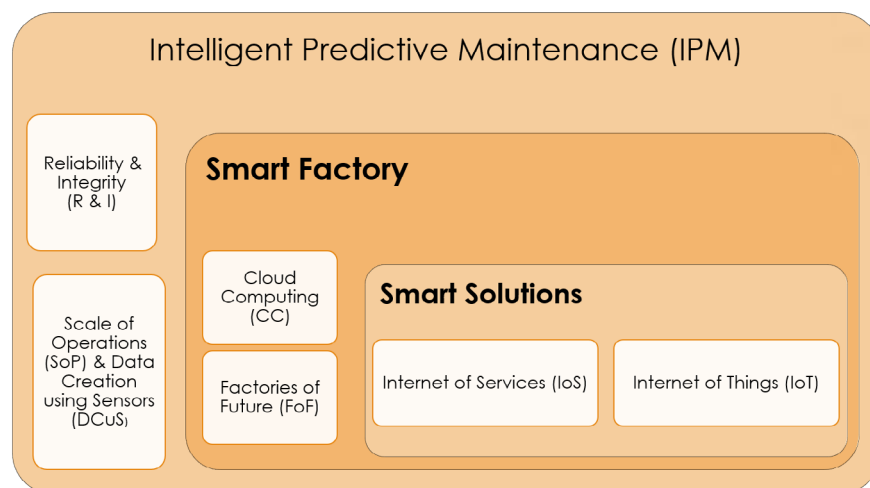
Intelligent Predictive Maintenance (IPM)

Reliability & Integrity (R & I)

Scale of Operations (SoP) & Data Creation using Sensors (DCuS)

Smart Factory

Cloud Computing (CC)

Factories of Future (FoF)

Smart Solutions

Internet of Services (IoS)

Internet of Things (IoT)